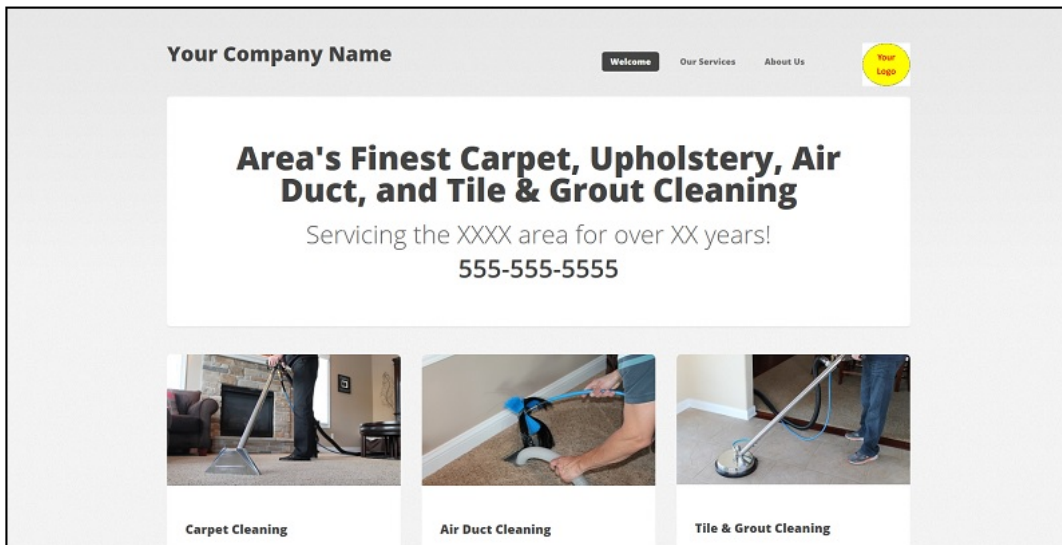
Your Company Name

Welcome Our Services About Us

Your Logo

Area's Finest Carpet, Upholstery, Air Duct, and Tile & Grout Cleaning

Servicing the XXXX area for over XX years!

555-555-5555

Carpet Cleaning

Air Duct Cleaning

Tile & Grout Cleaning